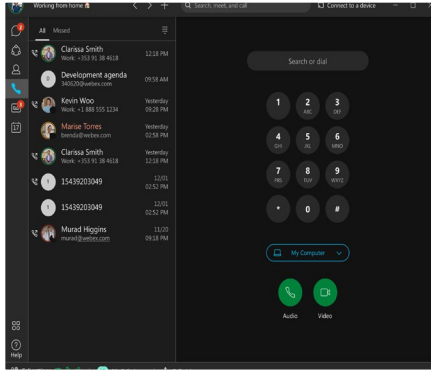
Working from home 🏠

Search, meet, and call

Connect to a device

All Missed

Clarissa Smith
Work: +353 91 38 4618
12:18 PM

Development agenda
340620@webex.com
09:58 AM

Kevin Woo
Work: +1 888 555 1234
Yesterday
09:26 PM

Marise Torres
bseeda@webex.com
Yesterday
02:58 PM

Clarissa Smith
Work: +353 91 38 4618
Yesterday
12:18 PM

15439203049
12/01
02:52 PM

15439203049
12/01
02:52 PM

Murad Higgins
murad@webex.com
11/20
09:18 PM

Search or dial

1
2 ABC
3 DEF
4 GHI
5 JKL
6 MNO
7 PRS
8 TUV
9 WXYZ
*
0
#

My Computer

Audio
Video

Help